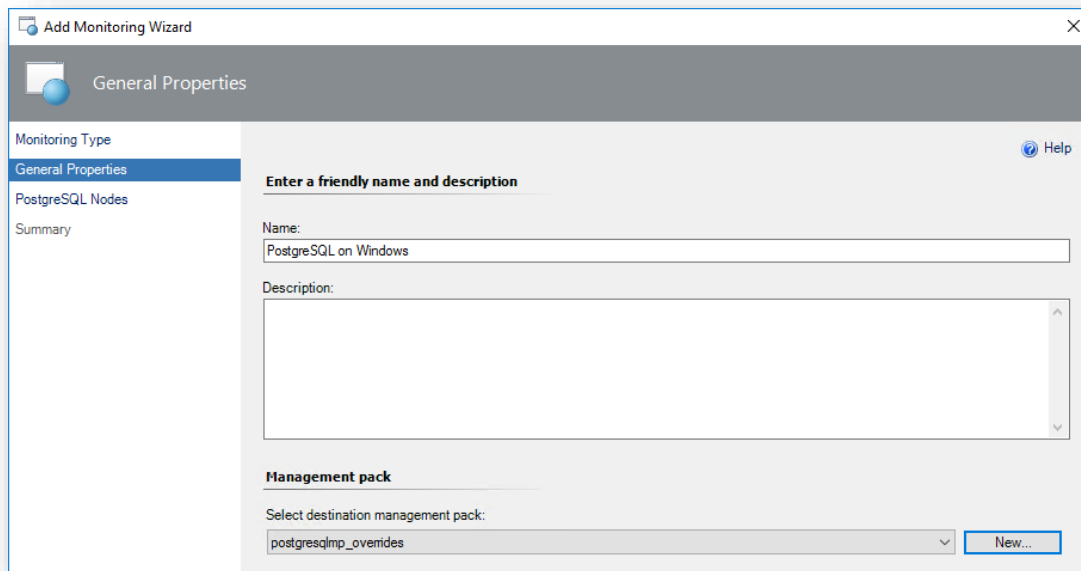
Add Monitoring Wizard

General Properties

Monitoring Type
General Properties
PostgreSQL Nodes
Summary

Help

Enter a friendly name and description

Name:
PostgreSQL on Windows

Description:

Management pack

Select destination management pack:
postgresqlmp_overrides
New...